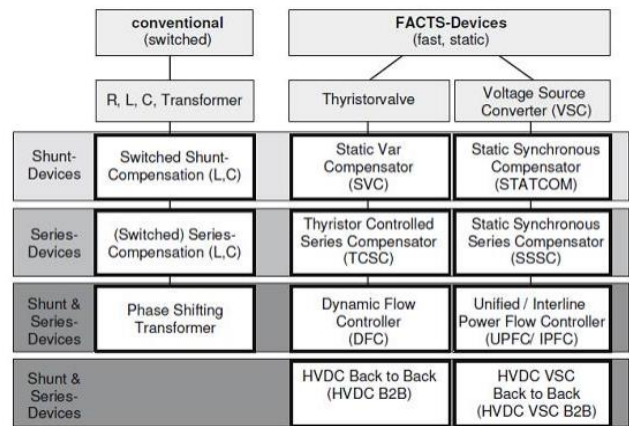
conventional
(switched)

FACTS-Devices
(fast, static)

R, L, C, Transformer

Thyristorvalve

Voltage Source Converter (VSC)

| | | | |
|---|---|---|---|
| Shunt-Devices | Switched Shunt-Compensation (L,C) | Static Var Compensator (SVC) | Static Synchronous Compensator (STATCOM) |
| Series-Devices | (Switched) Series-Compensation (L,C) | Thyristor Controlled Series Compensator (TCSC) | Static Synchronous Series Compensator (SSSC) |
| Shunt & Series-Devices | Phase Shifting Transformer | Dynamic Flow Controller (DFC) | Unified / Interline Power Flow Controller (UPFC/ IPFC) |
| Shunt & Series-Devices | | HVDC Back to Back (HVDC B2B) | HVDC VSC Back to Back (HVDC VSC B2B) |